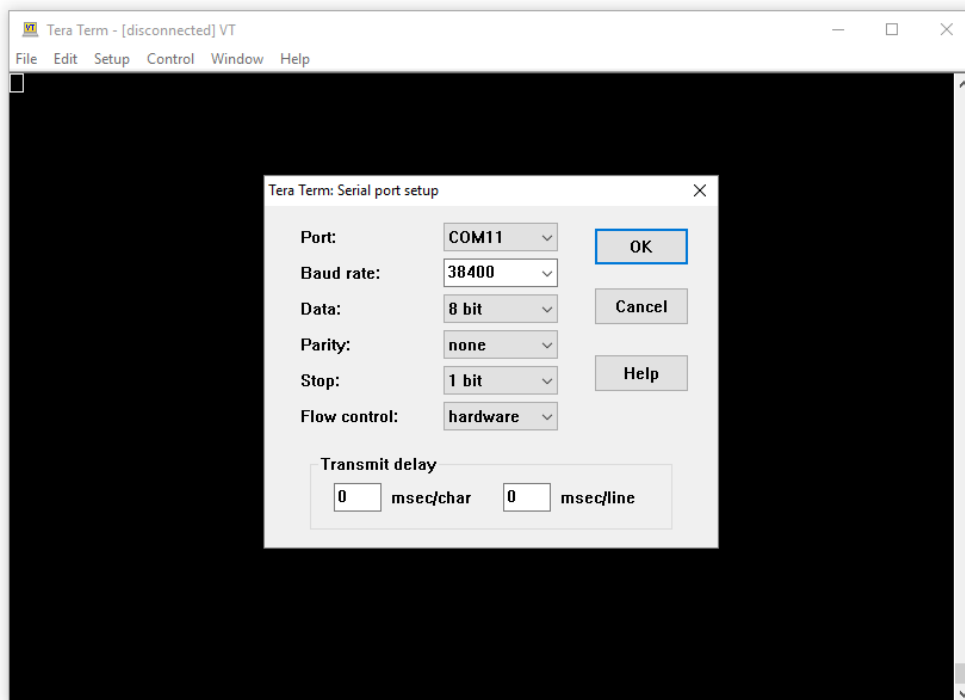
VT Tera Term - [disconnected] VT

File Edit Setup Control Window Help

Tera Term: Serial port setup

Port: COM11

Baud rate: 38400

Data: 8 bit

Parity: none

Stop: 1 bit

Flow control: hardware

OK

Cancel

Help

Transmit delay

0 msec/char 0 msec/line